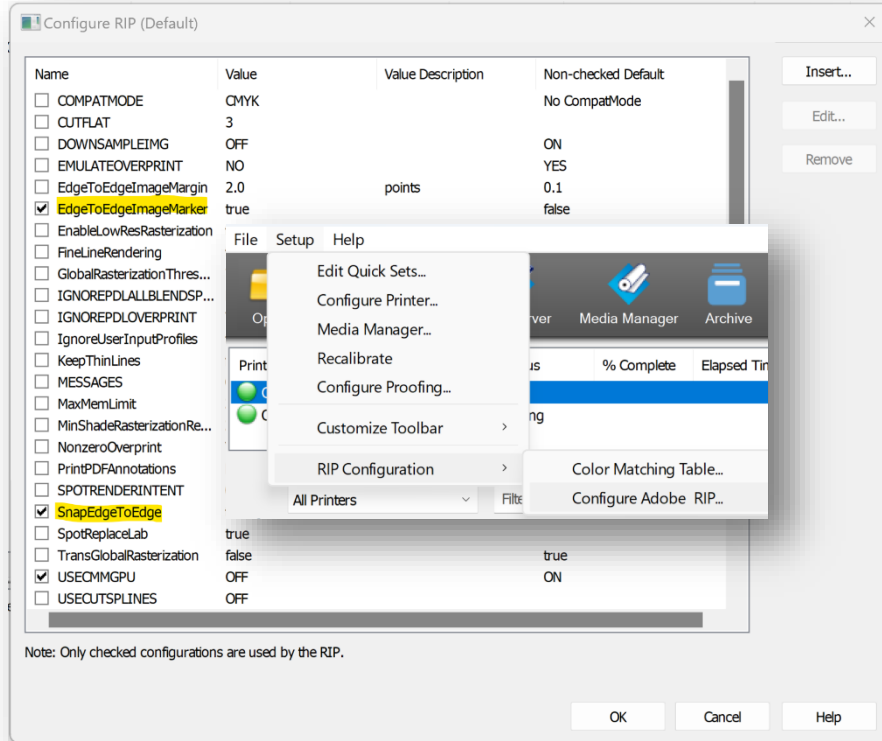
Configure RIP (Default)

| Name | Value | Value Description | Non-checked Default |
|---|---|---|---|
| COMPATMODE | CMYK | | No CompatMode |
| CUTFLAT | 3 | | |
| DOWNSAMPLEIMG | OFF | | ON |
| EMULATEOVERPRINT | NO | | YES |
| EdgeToEdgeImageMargin | 2.0 | points | 0.1 |
| EdgeToEdgeImageMarker | true | | false |
| EnableLowResRasterization | | | |
| FineLineRendering | | | |
| GlobalRasterizationThres... | | | |
| IGNOREPDLALLBLENDSP... | | | |
| IGNOREPDLOVERPRINT | | | |
| IgnoreUserInputProfiles | | | |
| KeepThinLines | | | |
| MESSAGES | | | |
| MaxMemLimit | | | |
| MinShadeRasterizationRe... | | | |
| NonzeroOverprint | | | |
| PrintPDFAnnotations | | | |
| SPOTRENDERINTENT | | | |
| SnapEdgeToEdge | | | |
| SpotReplaceLab | true | | |
| TransGlobalRasterization | false | | true |
| USECMMGPU | OFF | | ON |
| USECUTSPLINES | OFF | | |

Insert...
Edit...
Remove

File Setup Help
Op
rver Media Manager Archive
Print
us % Complete Elapsed Tin
ng
All Printers
Filte

Edit Quick Sets...
Configure Printer...
Media Manager...
Recalibrate
Configure Proofing...
Customize Toolbar
RIP Configuration
Color Matching Table...
Configure Adobe RIP...

Note: Only checked configurations are used by the RIP.

OK Cancel Help